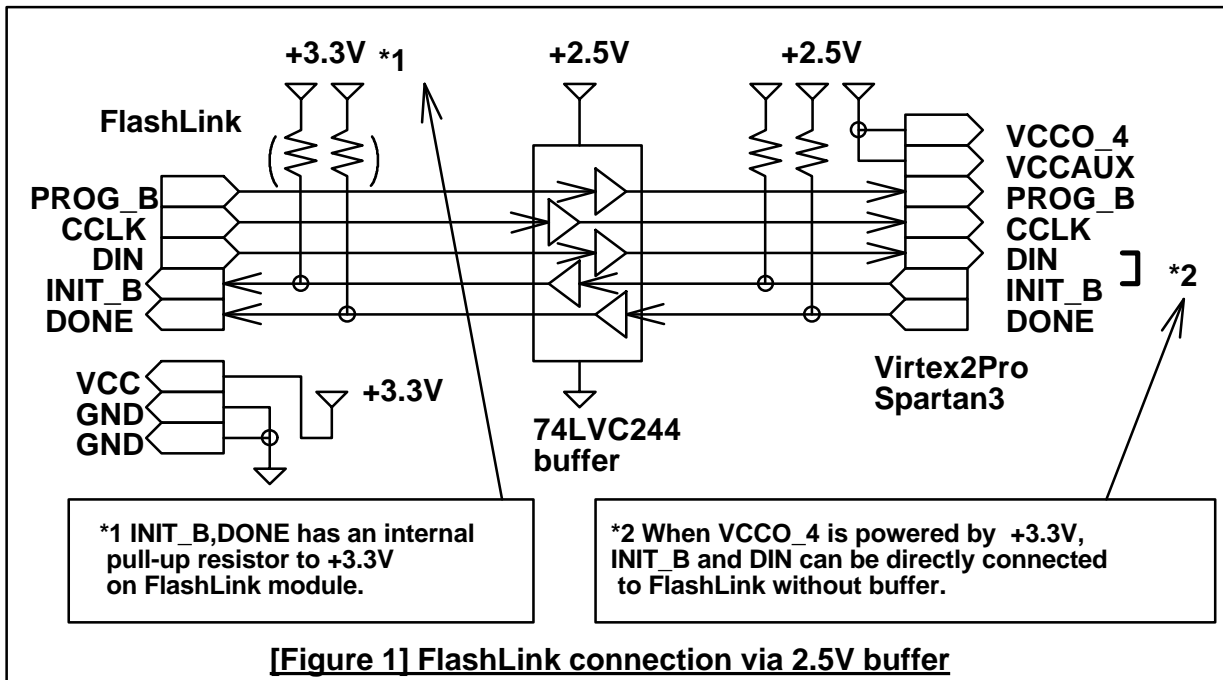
+3.3V *1

+2.5V

+2.5V

FlashLink

PROG_B
CCLK
DIN
INIT_B
DONE

VCCO_4
VCCAUX
PROG_B
CCLK
DIN
INIT_B
DONE

*2

VCC
GND
GND

+3.3V

74LVC244
buffer

Virtex2Pro
Spartan3

*1 INIT_B,DONE has an internal pull-up resistor to +3.3V on FlashLink module.

*2 When VCCO_4 is powered by +3.3V, INIT_B and DIN can be directly connected to FlashLink without buffer.

[Figure 1] FlashLink connection via 2.5V buffer